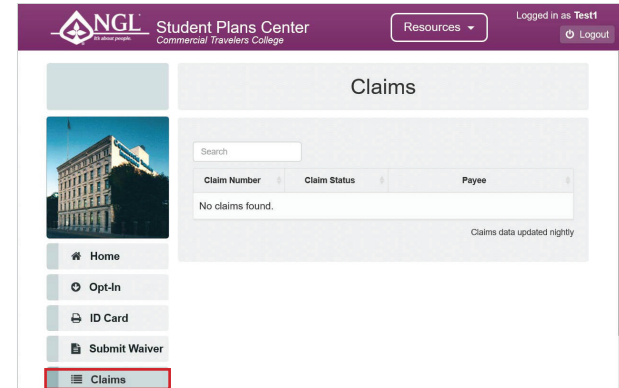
NGL
It's about people.
Student Plans Center
Commercial Travelers College

Resources ▾

Logged in as **Test1**
Logout

Claims

Search

| Claim Number | Claim Status | Payee |
|---|---|---|
| No claims found. | | |

Claims data updated nightly

Home
Opt-In
ID Card
Submit Waiver
Claims